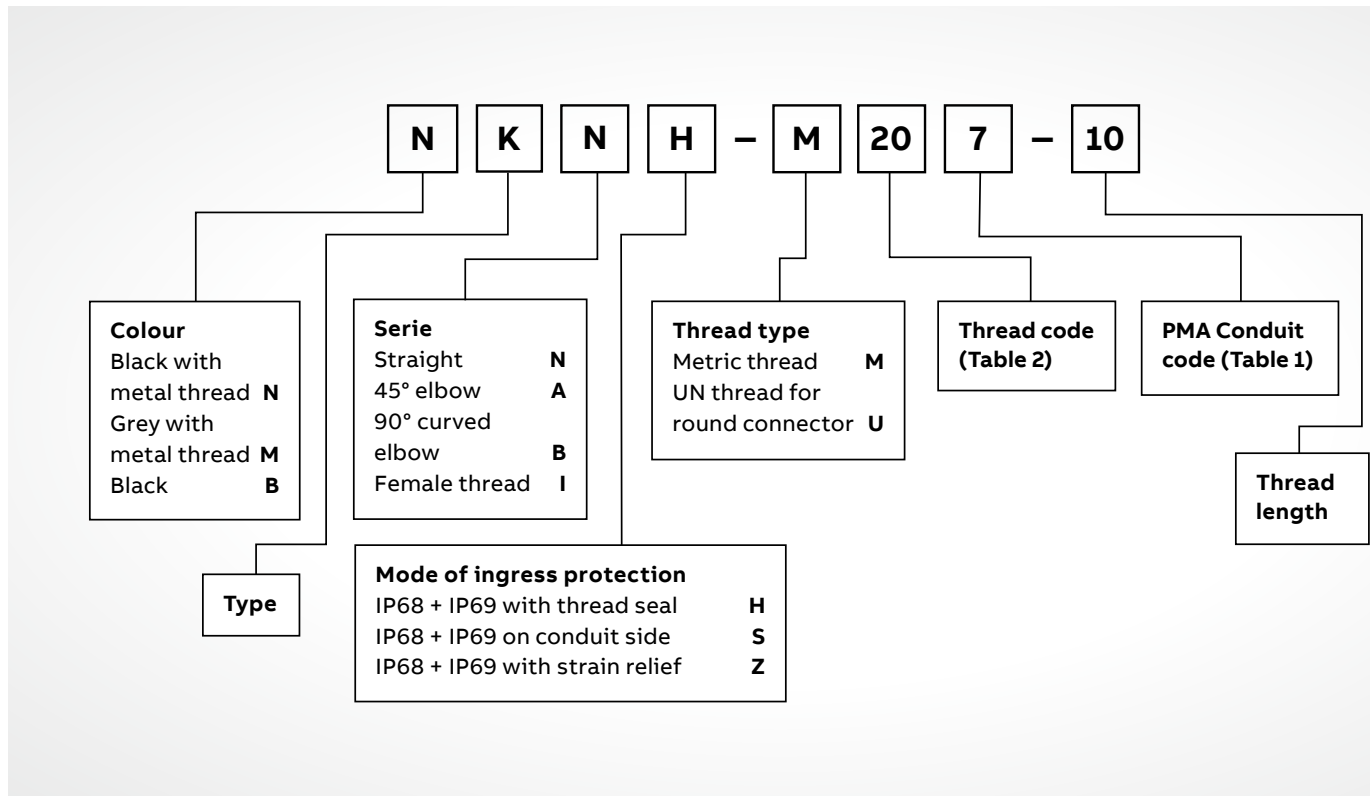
N K N H – M 20 7 – 10

Colour
Black with metal thread N
Grey with metal thread M
Black B

Type

Serie
Straight N
45° elbow A
90° curved elbow B
Female thread I

Mode of ingress protection
IP68 + IP69 with thread seal H
IP68 + IP69 on conduit side S
IP68 + IP69 with strain relief Z

Thread type
Metric thread M
UN thread for round connector U

Thread code (Table 2)

PMA Conduit code (Table 1)

Thread length